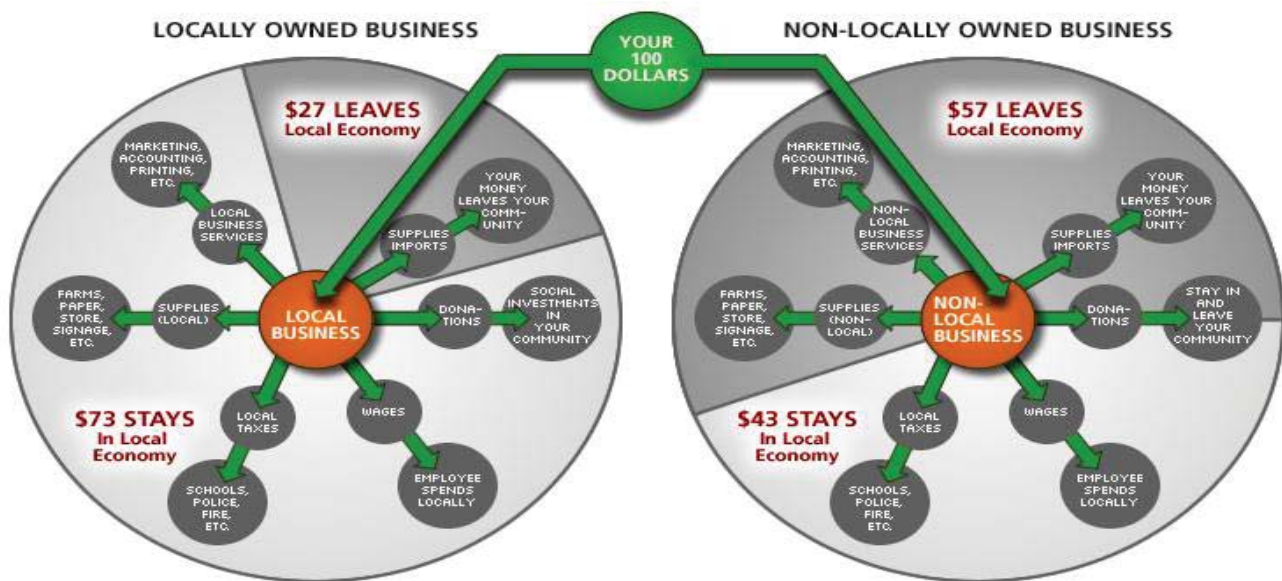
LOCALLY OWNED BUSINESS

YOUR 100 DOLLARS

NON-LOCALLY OWNED BUSINESS

$27 LEAVES
Local Economy

MARKETING, ACCOUNTING, PRINTING, ETC.

LOCAL BUSINESS SERVICES

YOUR MONEY LEAVES YOUR COMMUNITY

SUPPLIES IMPORTS

FARMS, PAPER, STORE, SIGNAGE, ETC.

SUPPLIES (LOCAL)

LOCAL BUSINESS

DONATIONS

SOCIAL INVESTMENTS IN YOUR COMMUNITY

$73 STAYS
In Local Economy

LOCAL TAXES

WAGES

SCHOOLS, POLICE, FIRE, ETC.

EMPLOYEE SPENDS LOCALLY

$57 LEAVES
Local Economy

MARKETING, ACCOUNTING, PRINTING, ETC.

NON-LOCAL BUSINESS SERVICES

YOUR MONEY LEAVES YOUR COMMUNITY

SUPPLIES IMPORTS

FARMS, PAPER, STORE, SIGNAGE, ETC.

SUPPLIES (NON-LOCAL)

NON-LOCAL BUSINESS

DONATIONS

STAY IN AND LEAVE YOUR COMMUNITY

$43 STAYS
In Local Economy

LOCAL TAXES

WAGES

SCHOOLS, POLICE, FIRE, ETC.

EMPLOYEE SPENDS LOCALLY